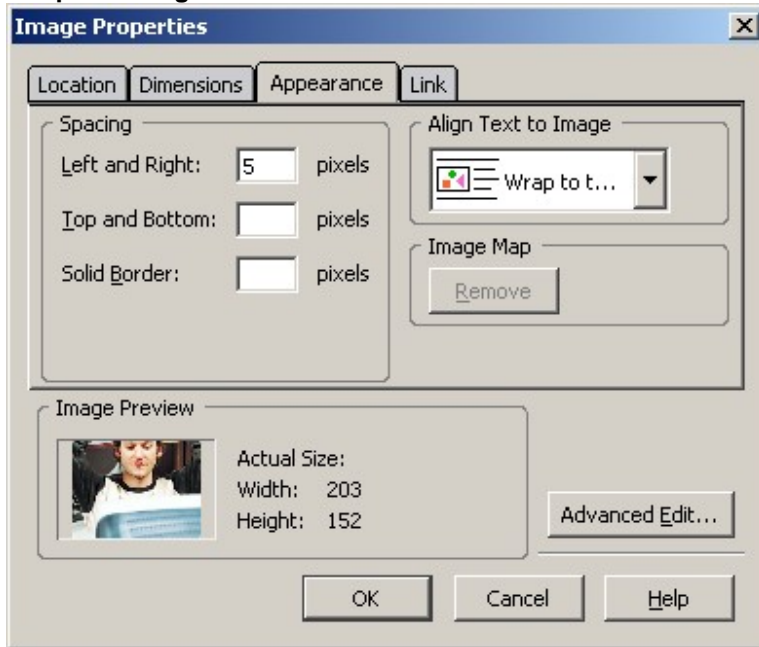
Image Properties

×

Location
Dimensions
Appearance
Link

Spacing

Left and Right: 5 pixels

Top and Bottom: pixels

Solid Border: pixels

Align Text to Image

Wrap to t...

Image Map

Remove

Image Preview

Actual Size:
Width: 203
Height: 152

Advanced Edit...

OK
Cancel
Help